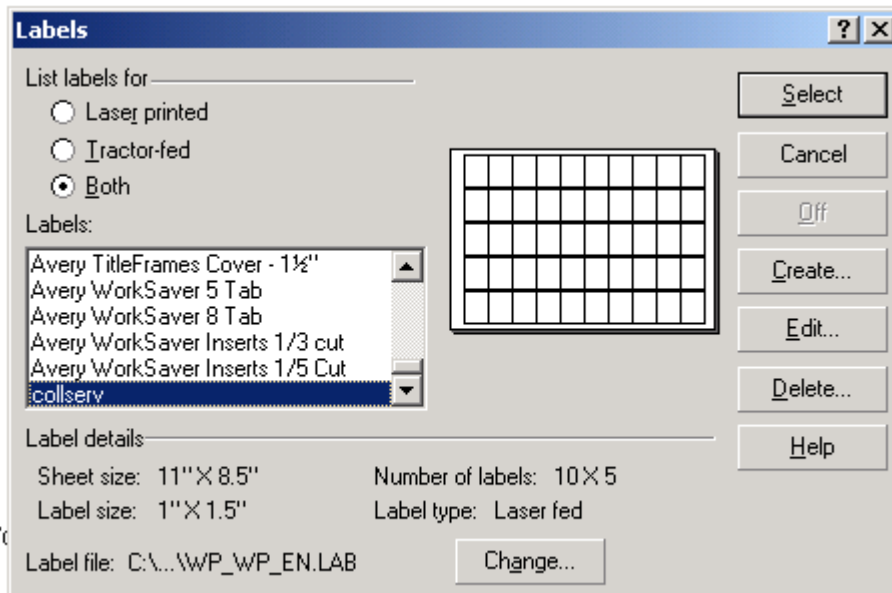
Labels

?

X

List labels for

Laser printed

Tractor-fed

Both

Labels:

Avery TitleFrames Cover - 1½"

Avery WorkSaver 5 Tab

Avery WorkSaver 8 Tab

Avery WorkSaver Inserts 1/3 cut

Avery WorkSaver Inserts 1/5 Cut

collserv

Select

Cancel

Off

Create...

Edit...

Delete...

Help

Label details

Sheet size: 11" X 8.5"

Label size: 1" X 1.5"

Number of labels: 10 X 5

Label type: Laser fed

Label file: C:\...\WP_WP_EN.LAB

Change...